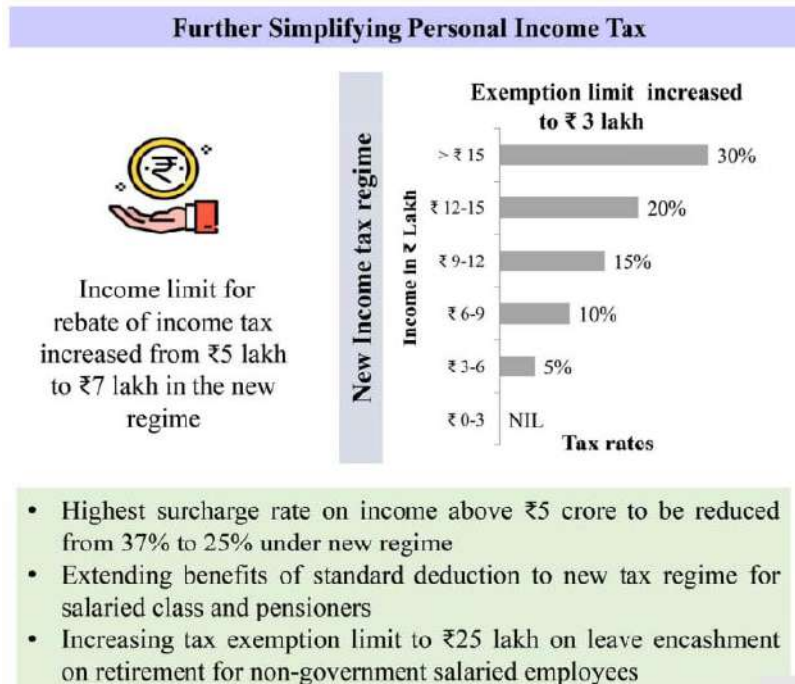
Further Simplifying Personal Income Tax

Income limit for rebate of income tax increased from ₹5 lakh to ₹7 lakh in the new regime

New Income tax regime

Exemption limit increased to ₹ 3 lakh

Income in ₹ Lakh

| Income in ₹ Lakh | Tax rates |
|---|---|
| > ₹ 15 | 30% |
| ₹ 12-15 | 20% |
| ₹ 9-12 | 15% |
| ₹ 6-9 | 10% |
| ₹ 3-6 | 5% |
| ₹ 0-3 | NIL |

Tax rates

• Highest surcharge rate on income above ₹5 crore to be reduced from 37% to 25% under new regime
• Extending benefits of standard deduction to new tax regime for salaried class and pensioners
• Increasing tax exemption limit to ₹25 lakh on leave encashment on retirement for non-government salaried employees